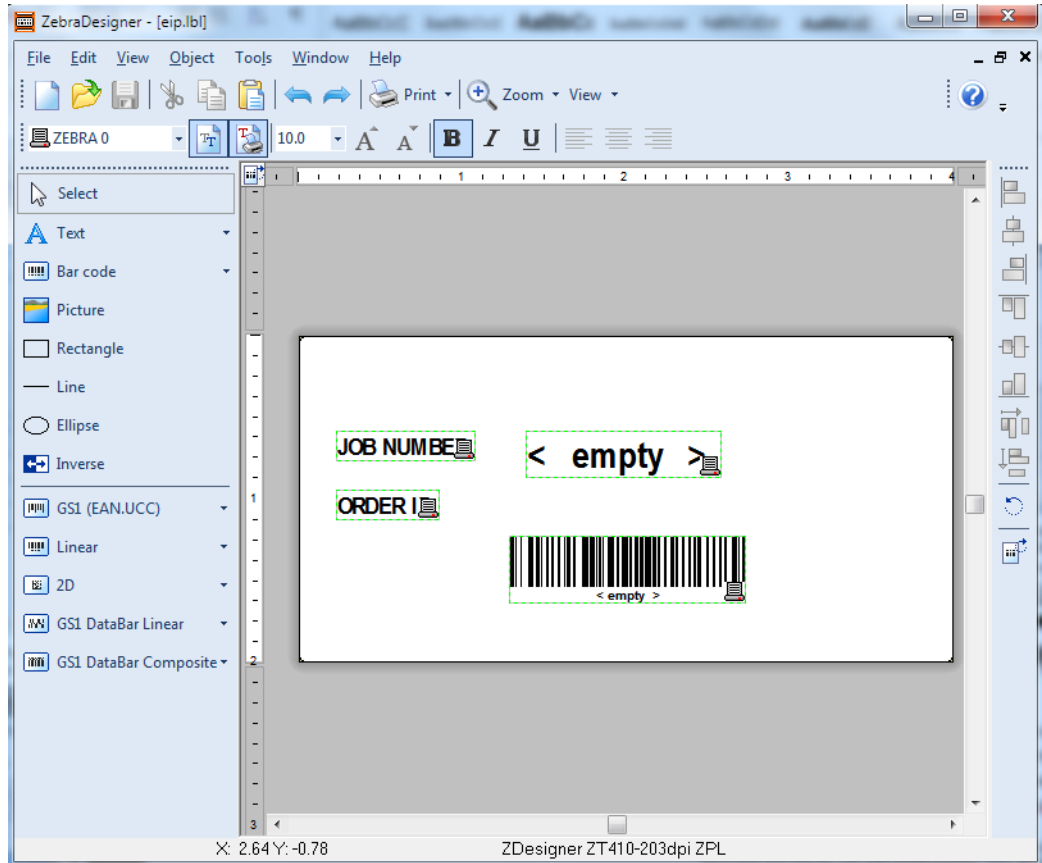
ZebraDesigner - [eip.lbl]

File Edit View Object Tools Window Help

Print Zoom View

ZEBRA 0 10.0 B I U

Select
Text
Bar code
Picture
Rectangle
Line
Ellipse
Inverse
GS1 (EAN.UCC)
Linear
2D
GS1 DataBar Linear
GS1 DataBar Composite

1 2 3 4

1
2
3

JOB NUMBE

< empty >

ORDER I

< empty >

X: 2.64 Y: -0.78 ZDesigner ZT410-203dpi ZPL